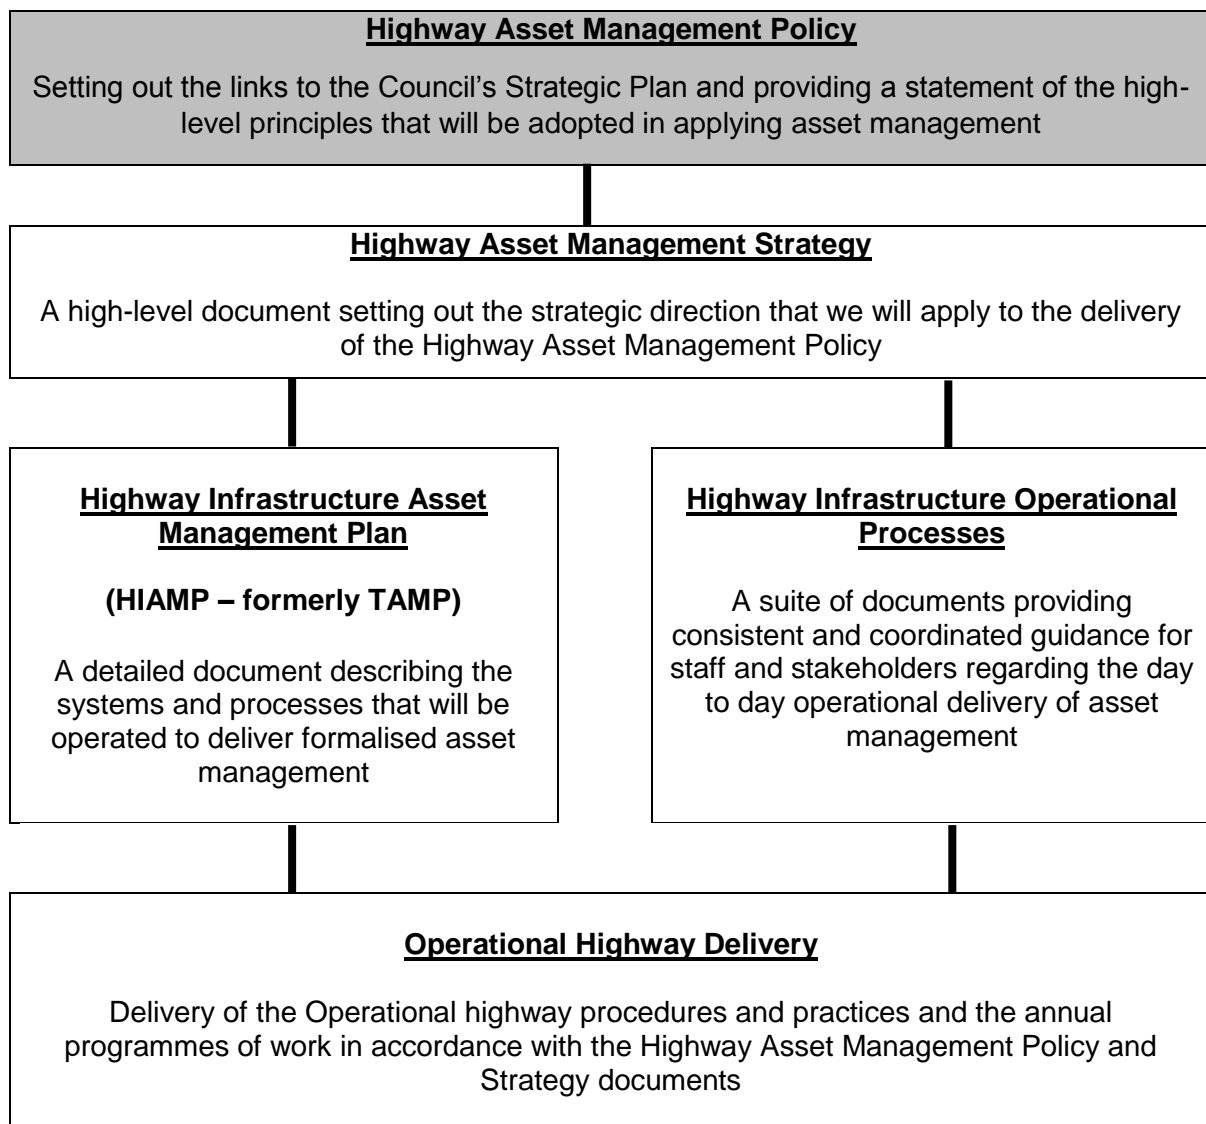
Highway Asset Management Policy

Setting out the links to the Council's Strategic Plan and providing a statement of the high-level principles that will be adopted in applying asset management

Highway Asset Management Strategy

A high-level document setting out the strategic direction that we will apply to the delivery of the Highway Asset Management Policy

Highway Infrastructure Asset Management Plan

(HIAMP – formerly TAMP)

A detailed document describing the systems and processes that will be operated to deliver formalised asset management

Highway Infrastructure Operational Processes

A suite of documents providing consistent and coordinated guidance for staff and stakeholders regarding the day to day operational delivery of asset management

Operational Highway Delivery

Delivery of the Operational highway procedures and practices and the annual programmes of work in accordance with the Highway Asset Management Policy and Strategy documents